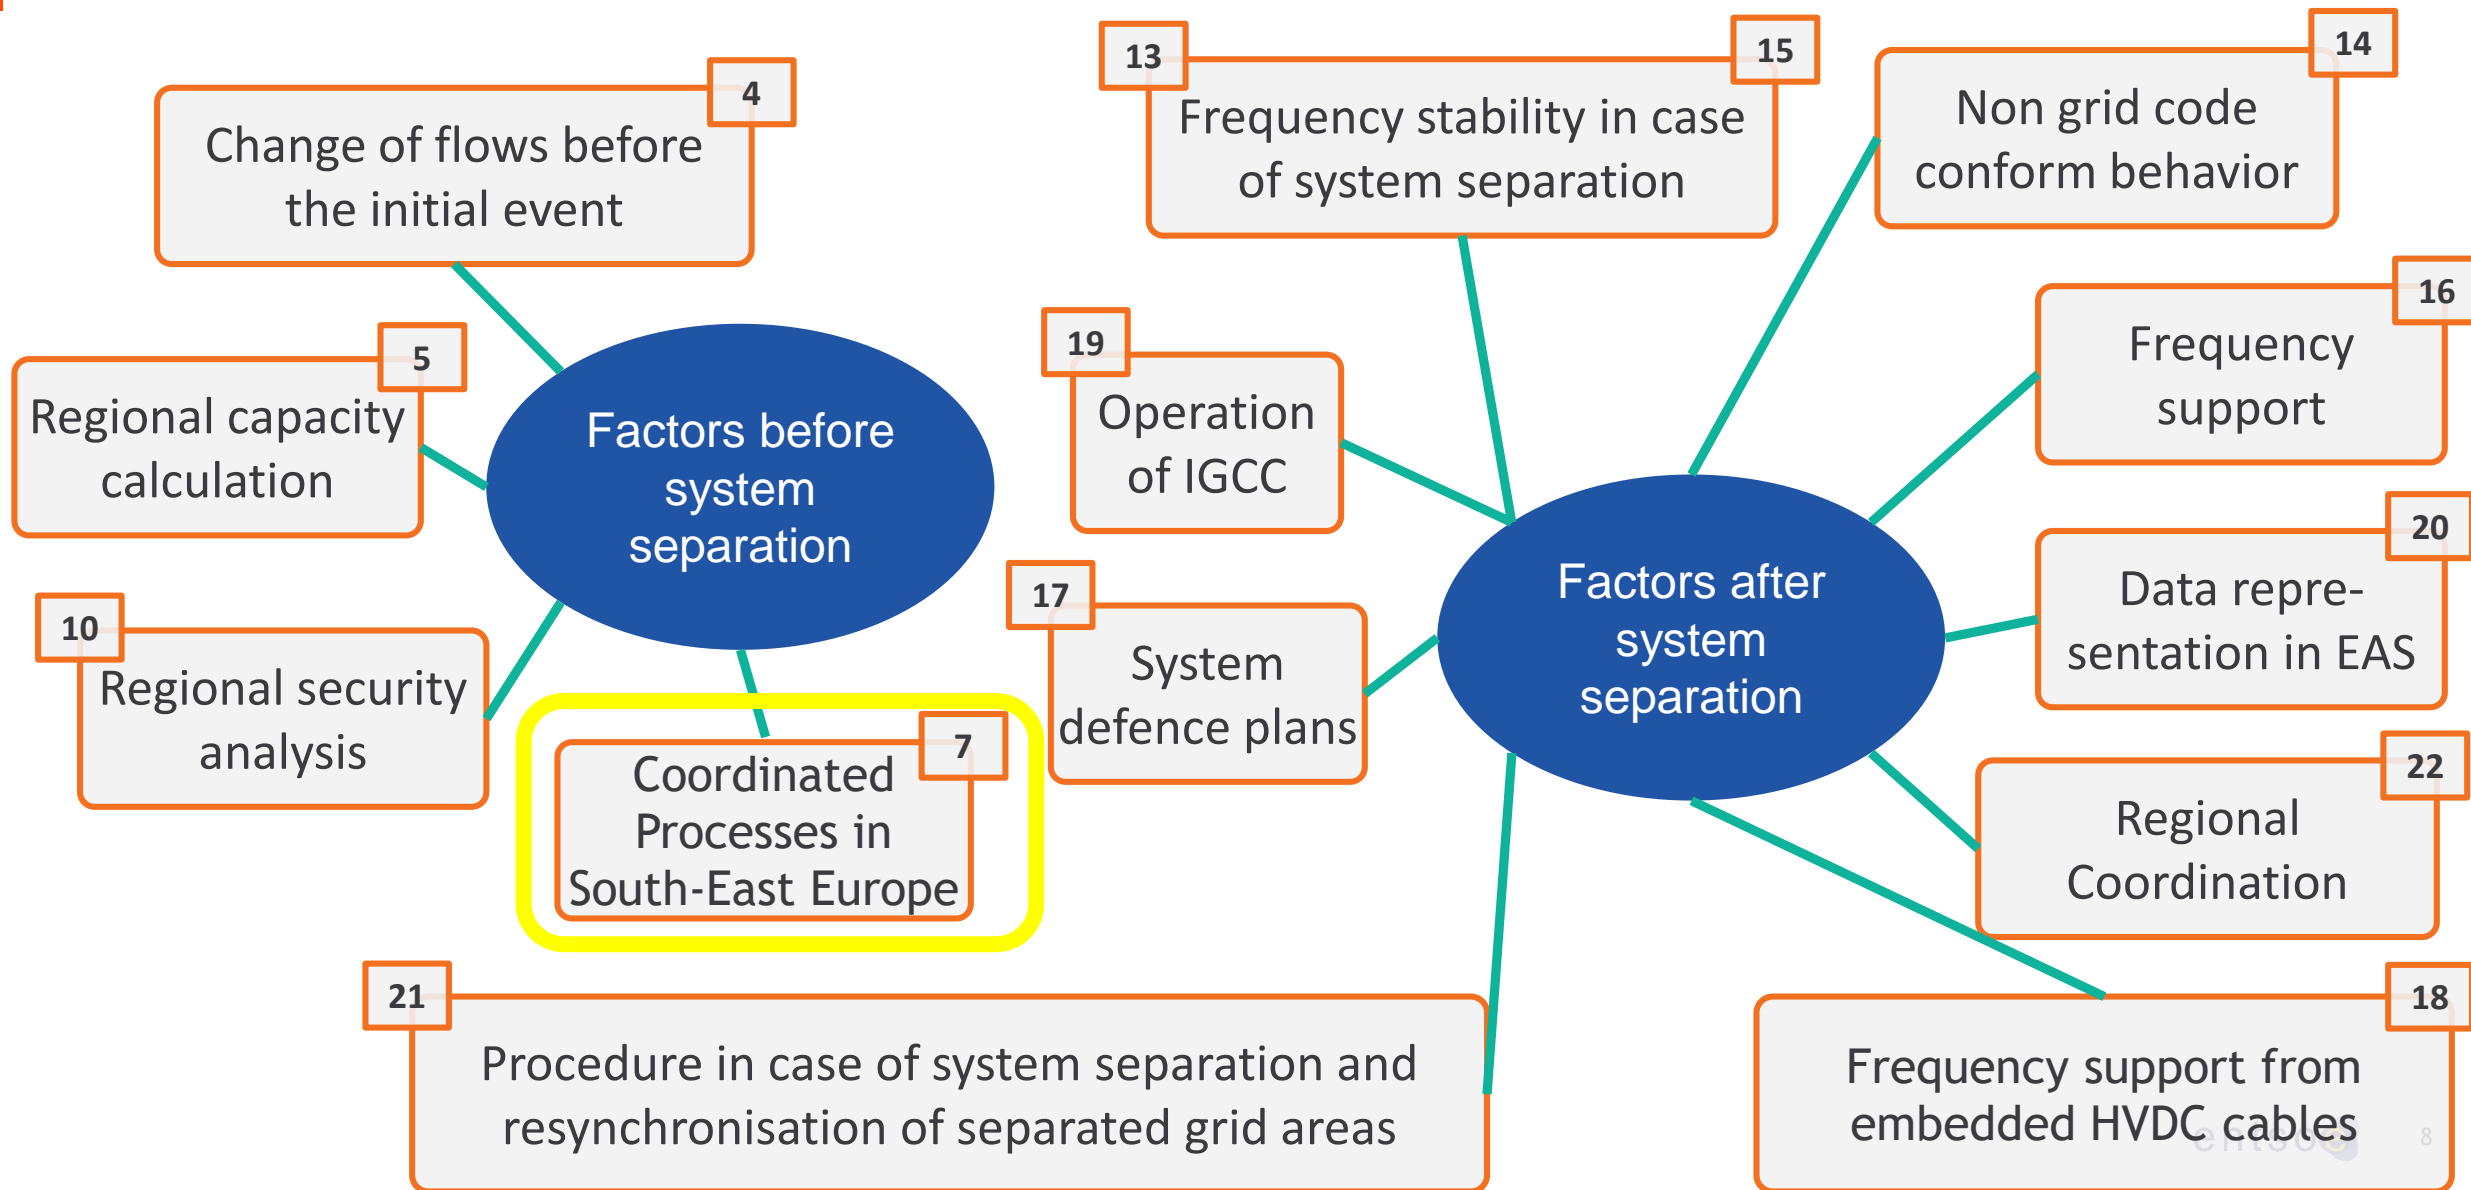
4
Change of flows before the initial event

5
Regional capacity calculation

Factors before system separation

10
Regional security analysis

7
Coordinated Processes in South-East Europe

13
15
Frequency stability in case of system separation

14
Non grid code conform behavior

19
Operation of IGCC

17
System defence plans

Factors after system separation

16
Frequency support

20
Data representation in EAS

22
Regional Coordination

21
Procedure in case of system separation and resynchronisation of separated grid areas

18
Frequency support from embedded HVDC cables

entsoe

8